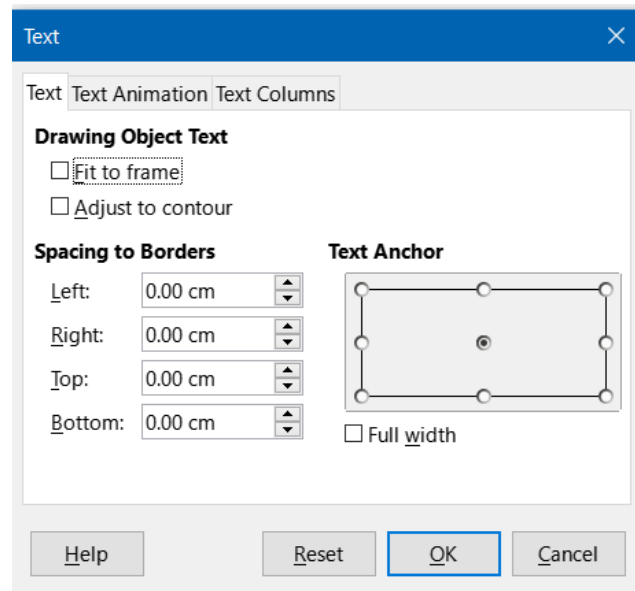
Text

Text | Text Animation | Text Columns

Drawing Object Text

Fit to frame

Adjust to contour

Spacing to Borders

Left: 0.00 cm

Right: 0.00 cm

Top: 0.00 cm

Bottom: 0.00 cm

Text Anchor

Full width

Help | Reset | OK | Cancel